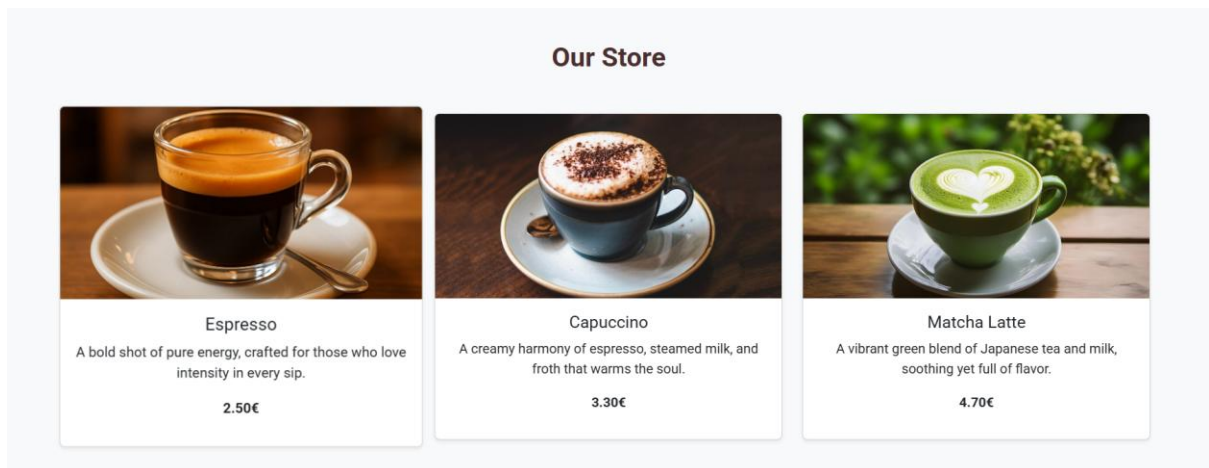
Our Store

Espresso

A bold shot of pure energy, crafted for those who love intensity in every sip.

2.50€

Capuccino

A creamy harmony of espresso, steamed milk, and froth that warms the soul.

3.30€

Matcha Latte

A vibrant green blend of Japanese tea and milk, soothing yet full of flavor.

4.70€